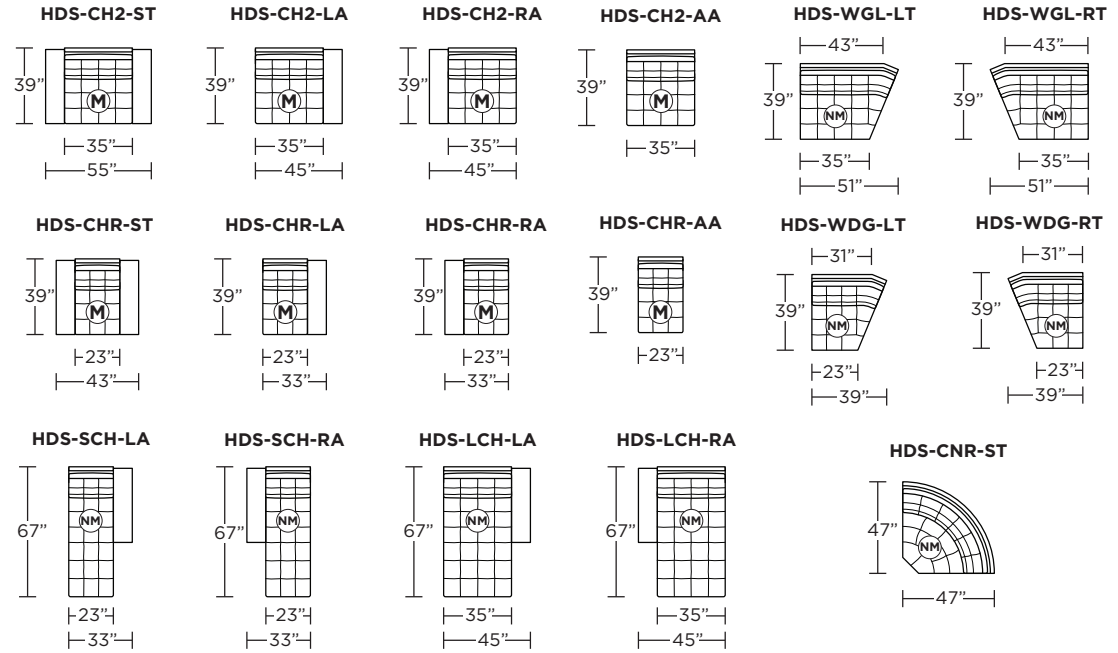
HDS-CH2-ST
39"
M
35"
55"

HDS-CH2-LA
39"
M
35"
45"

HDS-CH2-RA
39"
M
35"
45"

HDS-CH2-AA
39"
M
35"

HDS-WGL-LT
43"
39"
NM
35"
51"

HDS-WGL-RT
43"
39"
NM
35"
51"

HDS-CHR-ST
39"
M
23"
43"

HDS-CHR-LA
39"
M
23"
33"

HDS-CHR-RA
39"
M
23"
33"

HDS-CHR-AA
39"
M
23"

HDS-WDG-LT
31"
39"
NM
23"
39"

HDS-WDG-RT
31"
39"
NM
23"
39"

HDS-SCH-LA
67"
NM
23"
33"

HDS-SCH-RA
67"
NM
23"
33"

HDS-LCH-LA
67"
NM
35"
45"

HDS-LCH-RA
67"
NM
35"
45"

HDS-CNR-ST
47"
NM
47"